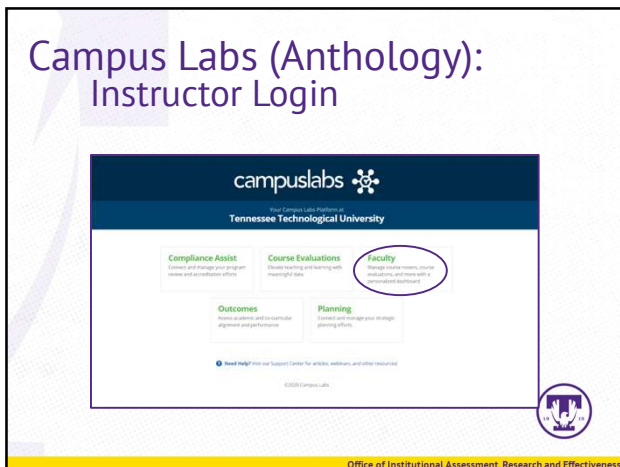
Campus Labs (Anthology):
Instructor Login

campuslabs

Your Campus Labs Platform at
Tennessee Technological University

Compliance Assist
Connect and manage your program review and accreditation efforts

Course Evaluations
Elevate teaching and learning with meaningful data

Faculty
Manage course rosters, course evaluations, and more with a personalized dashboard

Outcomes
Assess academic and co-curricular alignment and performance

Planning
Connect and manage your strategic planning efforts

Need Help? Visit our Support Center for articles, webinars, and other resources!

©2020 Campus Labs

Office of Institutional Assessment, Research and Effectiveness